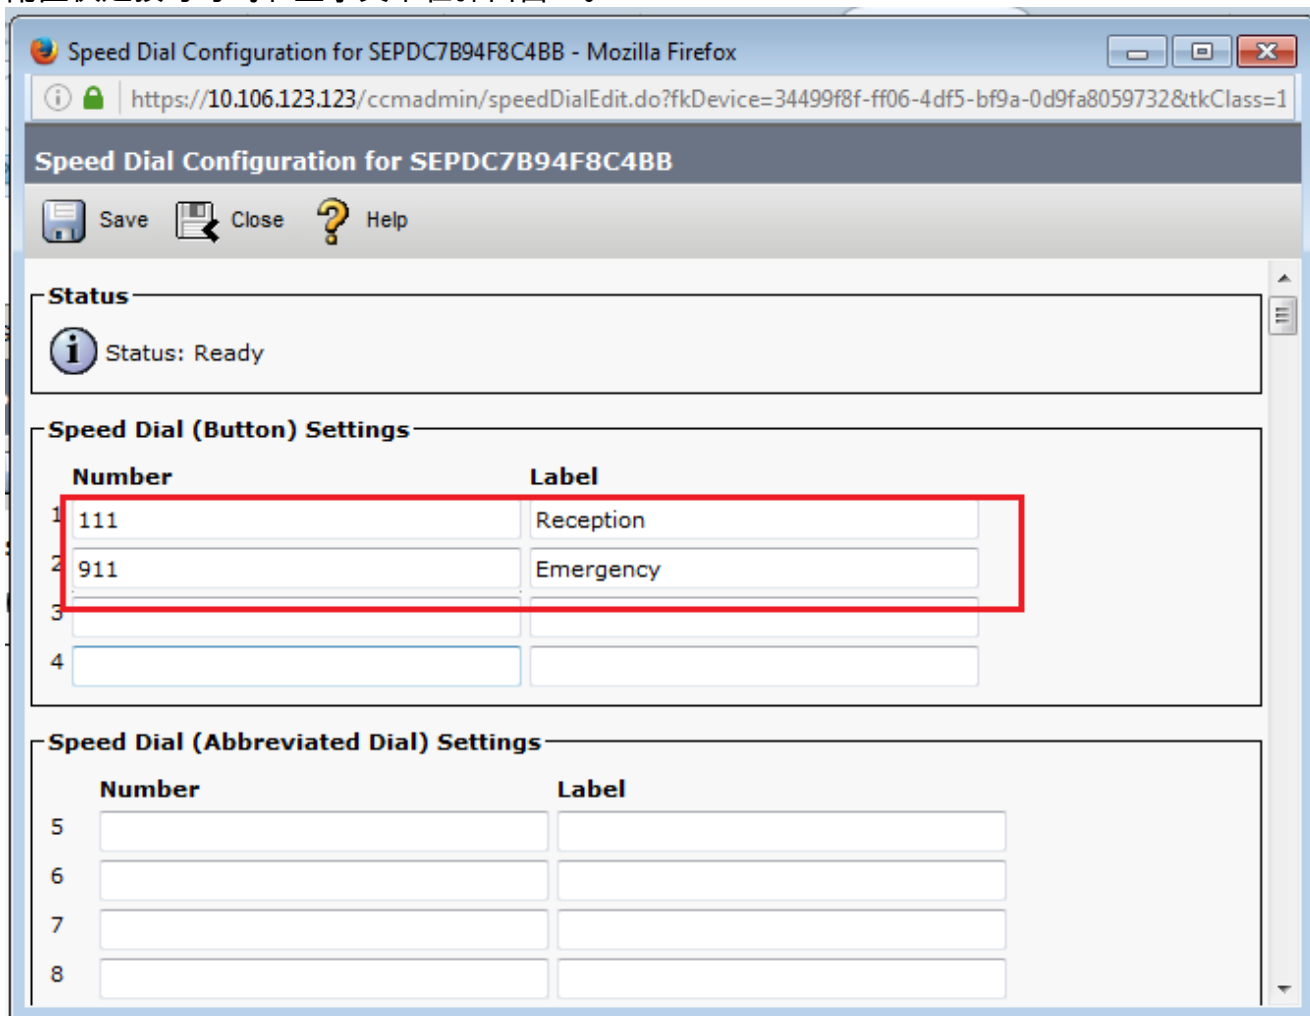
Speed Dial Configuration for SEPDC7B94F8C4BB - Mozilla Firefox

https://10.106.123.123/ccmadmin/speedDialEdit.do?fkDevice=34499f8f-ff06-4df5-bf9a-0d9fa8059732&tkClass=1

Speed Dial Configuration for SEPDC7B94F8C4BB

Save Close Help

Status

Status: Ready

Speed Dial (Button) Settings

| | Number | Label |
|---|---|---|
| 1 | 111 | Reception |
| 2 | 911 | Emergency |
| 3 | | |
| 4 | | |

Speed Dial (Abbreviated Dial) Settings

| | Number | Label |
|---|---|---|
| 5 | | |
| 6 | | |
| 7 | | |
| 8 | | |